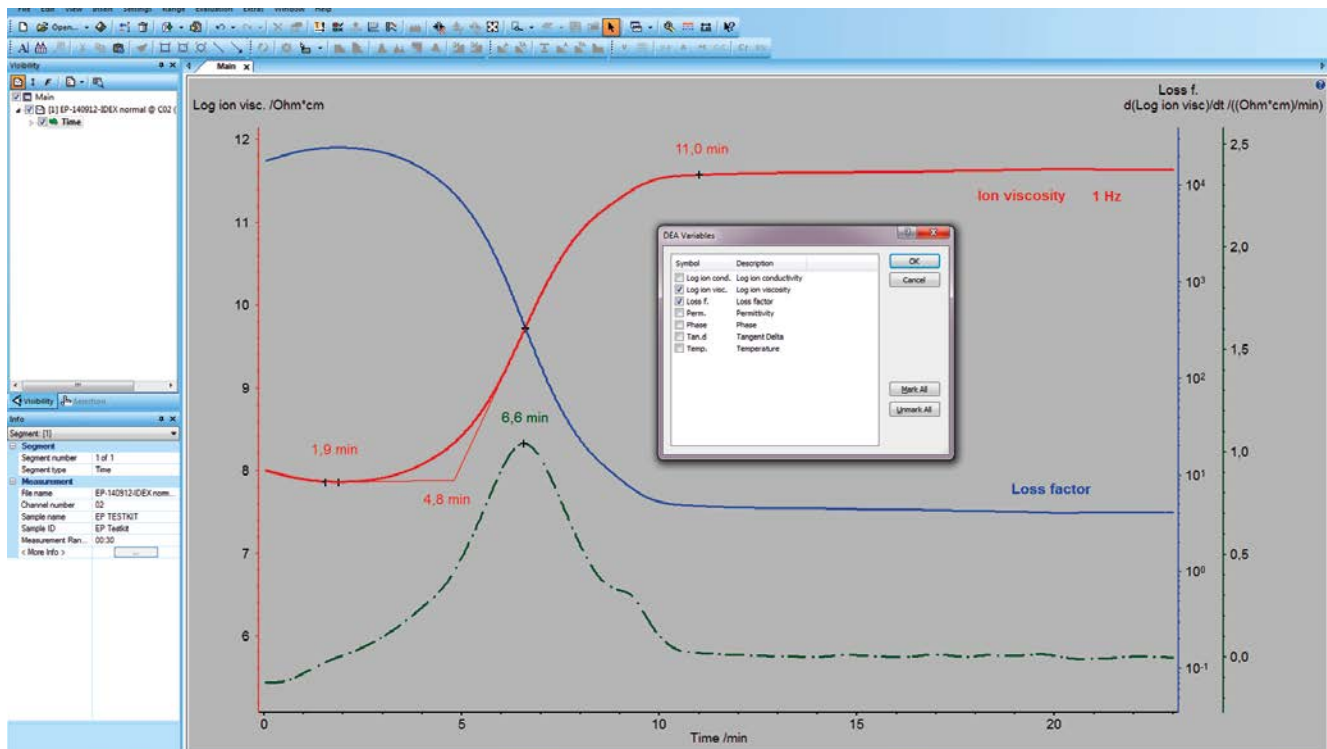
File Edit View Diagram Settings Range Evaluation Extras Window Help

Open...

Visibility

Main

[1] EP-140912-IDEX normal @ C02 (

Time

Visibility Selection

Info

Segment: [1]

| Segment | |
|---|---|
| Segment number | 1 of 1 |
| Segment type | Time |
| Measurement | |
| File name | EP-140912-IDEX norm... |
| Channel number | 02 |
| Sample name | EP TESTKIT |
| Sample ID | EP Testkit |
| Measurement Ran... | 00:30 |
| < More Info > | ... |

Main

Log ion visc. /Ohm*cm

Loss f.

d(Log ion visc)/dt /((Ohm*cm)/min)

11,0 min

Ion viscosity 1 Hz

1,9 min

4,8 min

6,6 min

Loss factor

12 11 10 9 8 7 6

$10^4$ $10^3$ $10^2$ $10^1$ $10^0$ $10^{-1}$

2,5 2,0 1,5 1,0 0,5 0,0

0 5 10 15 20

Time /min

DEA Variables

| Symbol | Description |
|---|---|
| Log ion cond. | Log ion conductivity |
| Log ion visc. | Log ion viscosity |
| Loss f. | Loss factor |
| Perm. | Permittivity |
| Phase | Phase |
| Tan.d | Tangent Delta |
| Temp. | Temperature |

OK

Cancel

Mark All

Unmark All